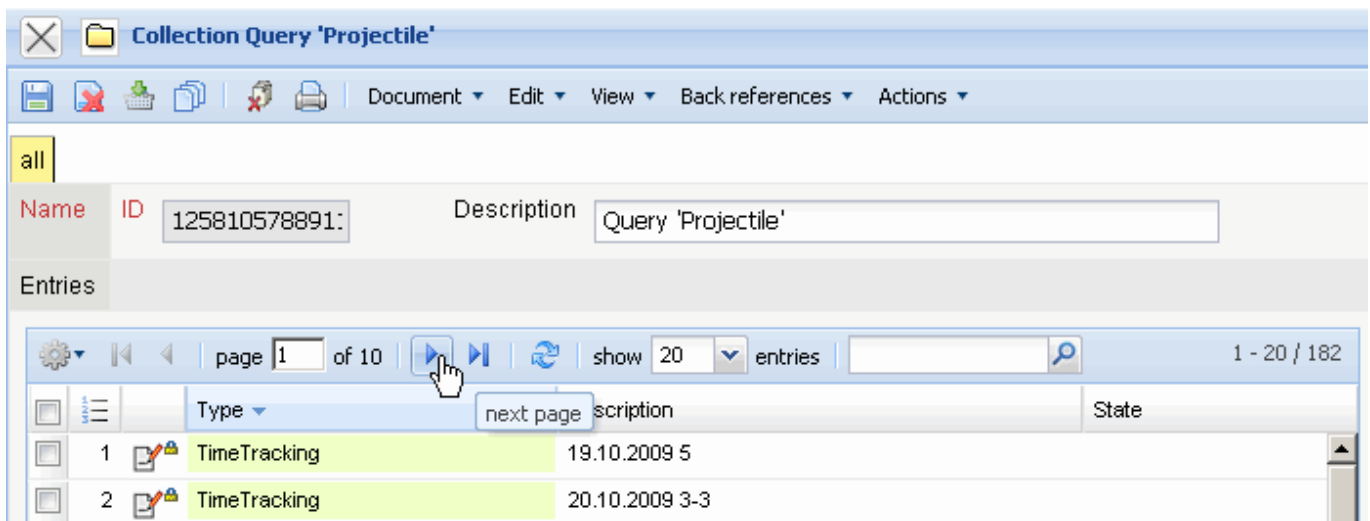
Collection Query 'Projectile'

Document ▾ Edit ▾ View ▾ Back references ▾ Actions ▾

all

Name ID 125810578891: Description Query 'Projectile'

Entries

page 1 of 10 show 20 entries 1 - 20 / 182

next page

| | | | Type | scription | State |
|---|---|---|---|---|---|
| | 1 | | TimeTracking | 19.10.2009 5 | |
| | 2 | | TimeTracking | 20.10.2009 3-3 | |